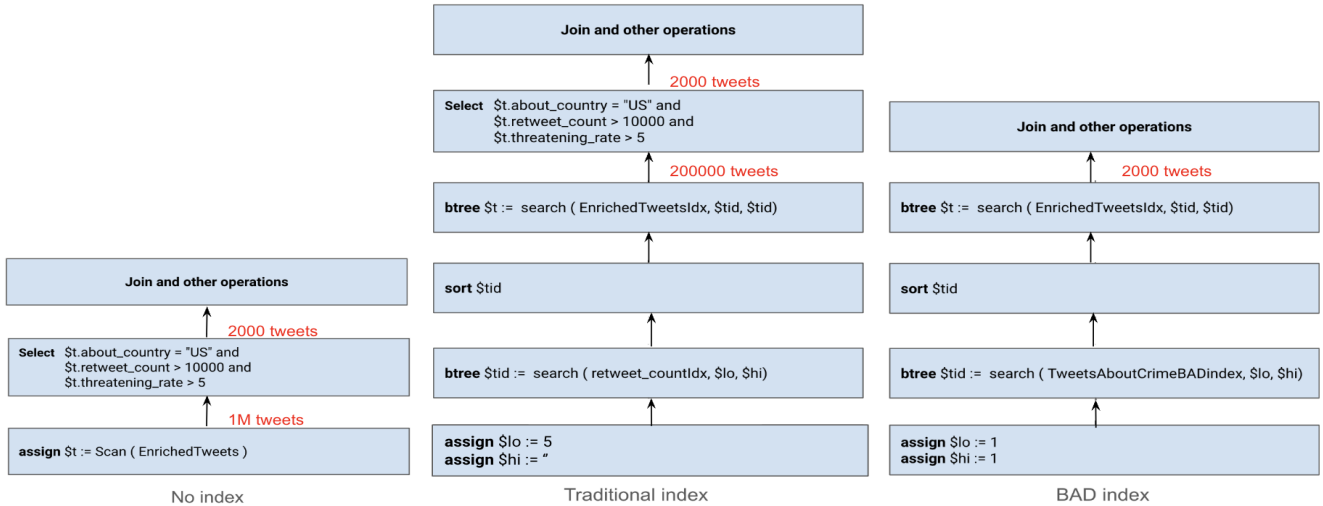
Join and other operations

2000 tweets

Select $t.about_country = "US" and $t.retweet_count > 10000 and $t.threatening_rate > 5

1M tweets

assign $t := Scan ( EnrichedTweets )

No index

Join and other operations

2000 tweets

Select $t.about_country = "US" and $t.retweet_count > 10000 and $t.threatening_rate > 5

200000 tweets

btree $t := search ( EnrichedTweetsIdx, $tid, $tid)

sort $tid

btree $tid := search ( retweet_countIdx, $lo, $hi)

assign $lo := 5
assign $hi := ‘’

Traditional index

Join and other operations

2000 tweets

btree $t := search ( EnrichedTweetsIdx, $tid, $tid)

sort $tid

btree $tid := search ( TweetsAboutCrimeBADindex, $lo, $hi)

assign $lo := 1
assign $hi := 1

BAD index